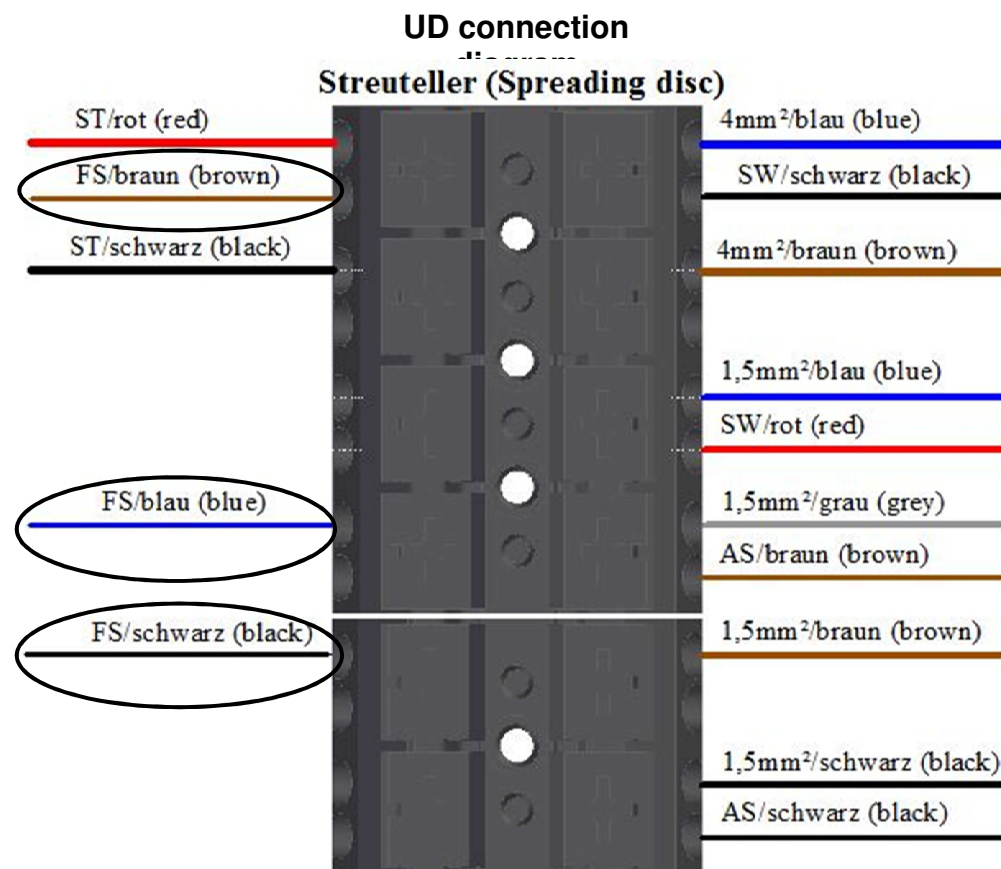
UD connection diagram

Streuteller (Spreading disc)

ST/rot (red)

FS/braun (brown)

ST/schwarz (black)

FS/blau (blue)

FS/schwarz (black)

4mm²/blau (blue)

SW/schwarz (black)

4mm²/braun (brown)

1,5mm²/blau (blue)

SW/rot (red)

1,5mm²/grau (grey)

AS/braun (brown)

1,5mm²/braun (brown)

1,5mm²/schwarz (black)

AS/schwarz (black)